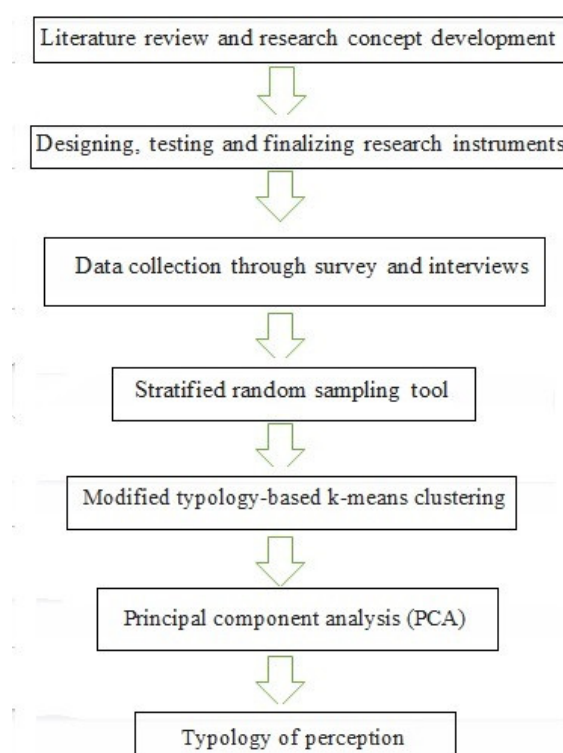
Literature review and research concept development

Designing, testing and finalizing research instruments

Data collection through survey and interviews

Stratified random sampling tool

Modified typology-based k-means clustering

Principal component analysis (PCA)

Typology of perception